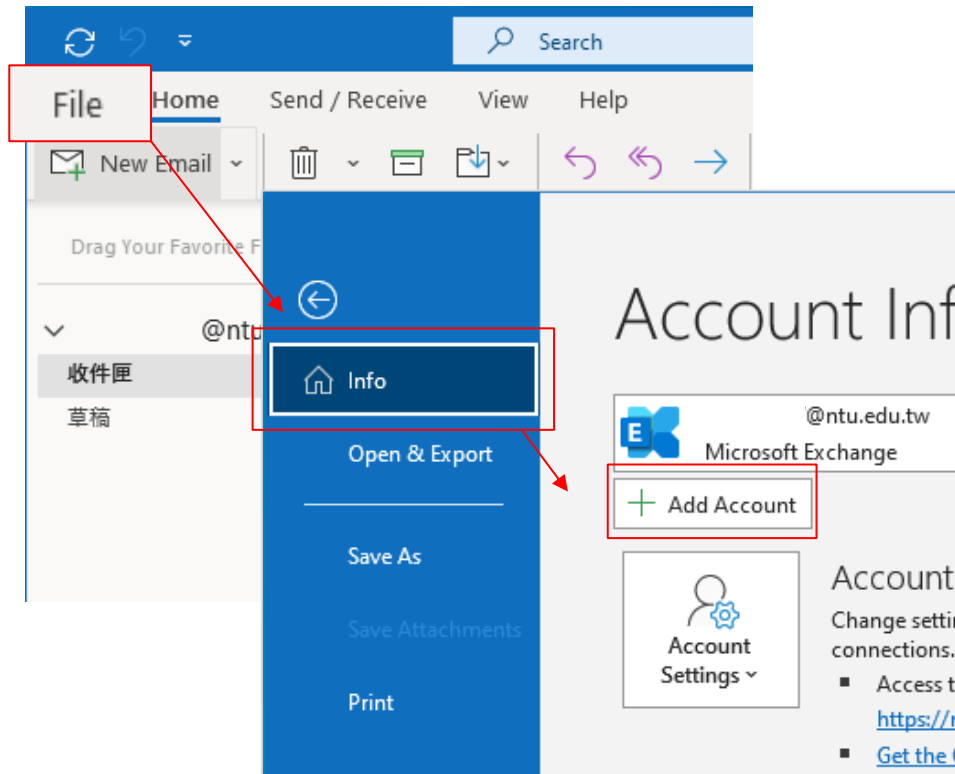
Search

File Home Send / Receive View Help

New Email

Drag Your Favorite F

@ntu

收件匣

草稿

Info

Open & Export

Save As

Save Attachments

Print

Account Inf

@ntu.edu.tw

Microsoft Exchange

Add Account

Account Settings

Account

Change setti connections.

Access t

https://

Get the